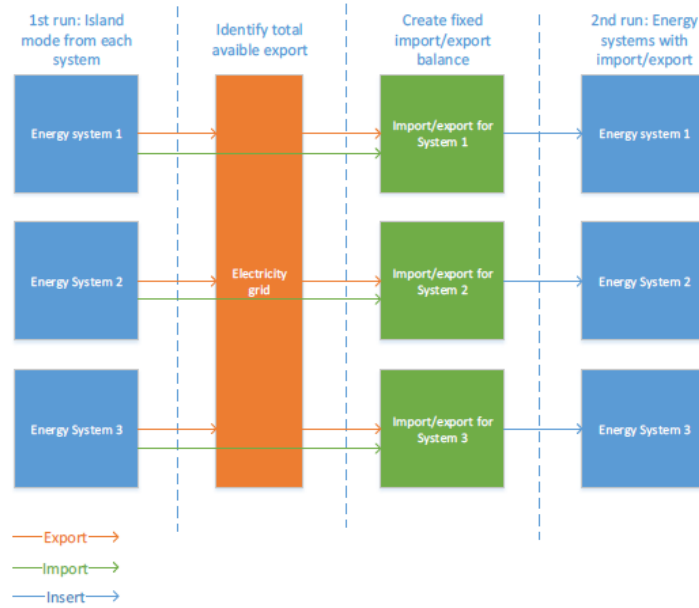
1st run: Island mode from each system

Identify total avaible export

Create fixed import/export balance

2nd run: Energy systems with import/export

Energy system 1

Import/export for System 1

Energy system 1

Energy System 2

Electricity grid

Import/export for System 2

Energy System 2

Energy System 3

Import/export for System 3

Energy System 3

Export

Import

Insert